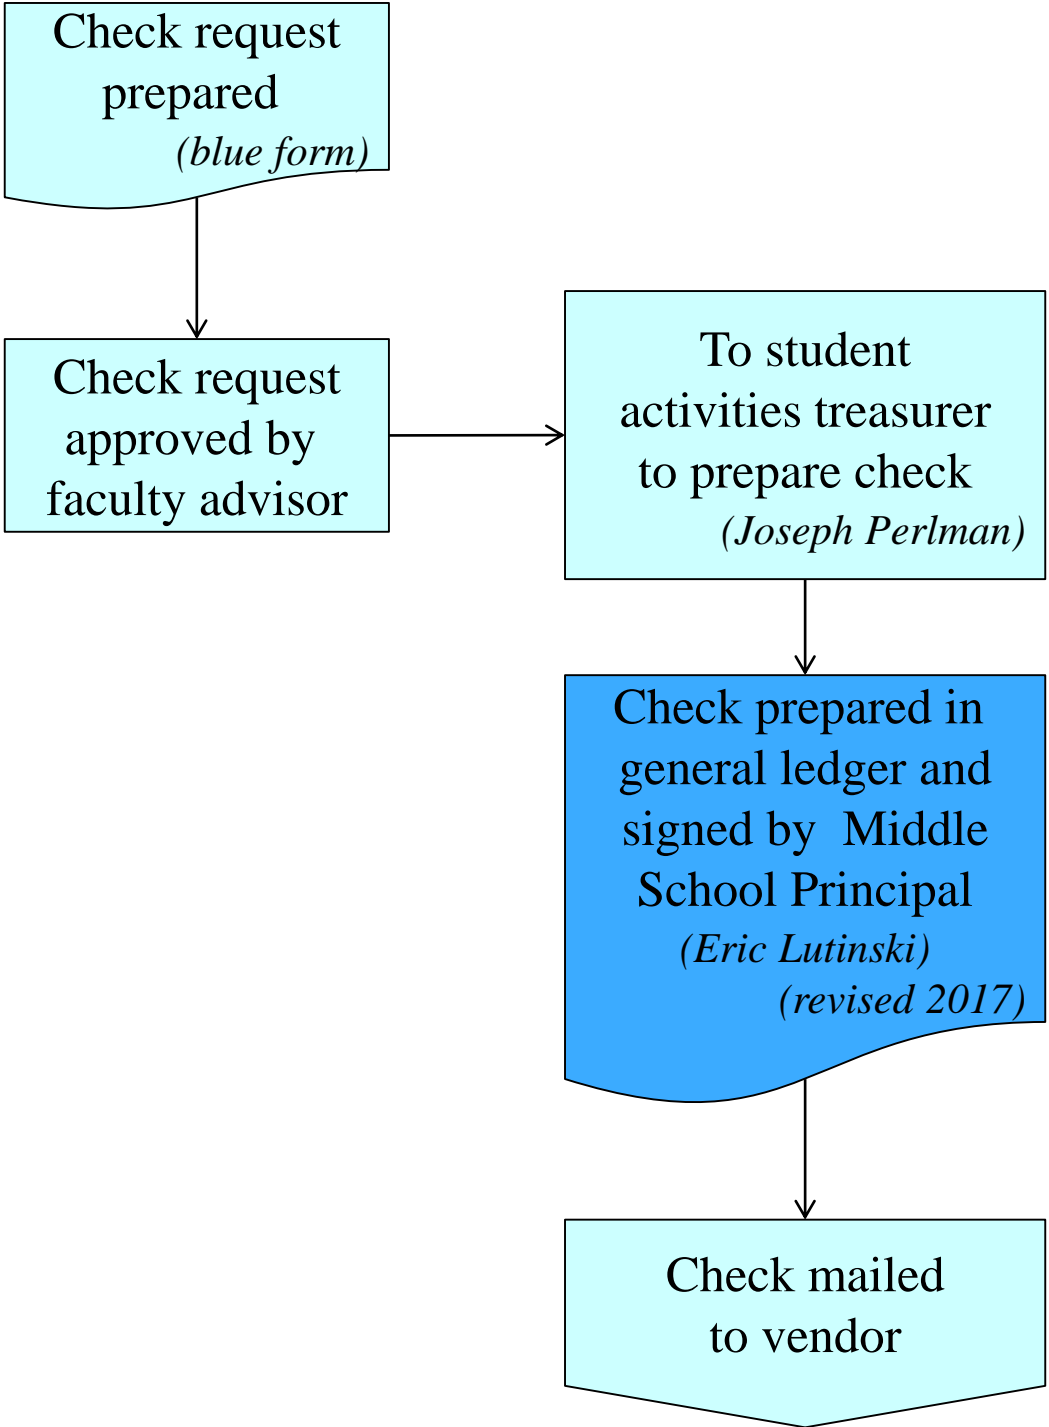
Check request prepared
(blue form)

Check request approved by faculty advisor

To student activities treasurer to prepare check
(Joseph Perlman)

Check prepared in general ledger and signed by Middle School Principal
(Eric Lutinski)
(revised 2017)

Check mailed to vendor